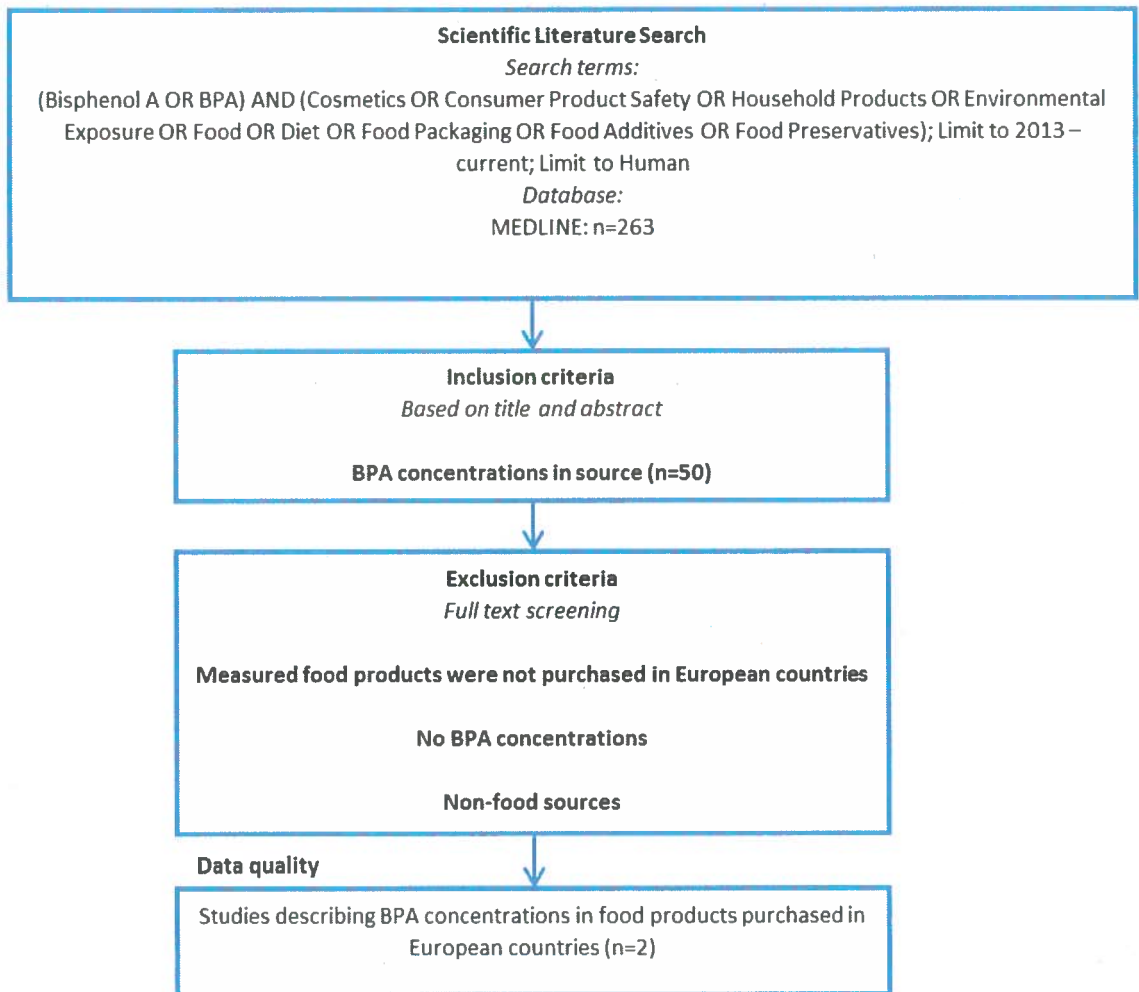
Scientific Literature Search
Search terms:
(Bisphenol A OR BPA) AND (Cosmetics OR Consumer Product Safety OR Household Products OR Environmental Exposure OR Food OR Diet OR Food Packaging OR Food Additives OR Food Preservatives); Limit to 2013 – current; Limit to Human
Database:
MEDLINE: n=263

Inclusion criteria
Based on title and abstract

BPA concentrations in source (n=50)

Exclusion criteria
Full text screening

Measured food products were not purchased in European countries

No BPA concentrations

Non-food sources

Data quality

Studies describing BPA concentrations in food products purchased in European countries (n=2)